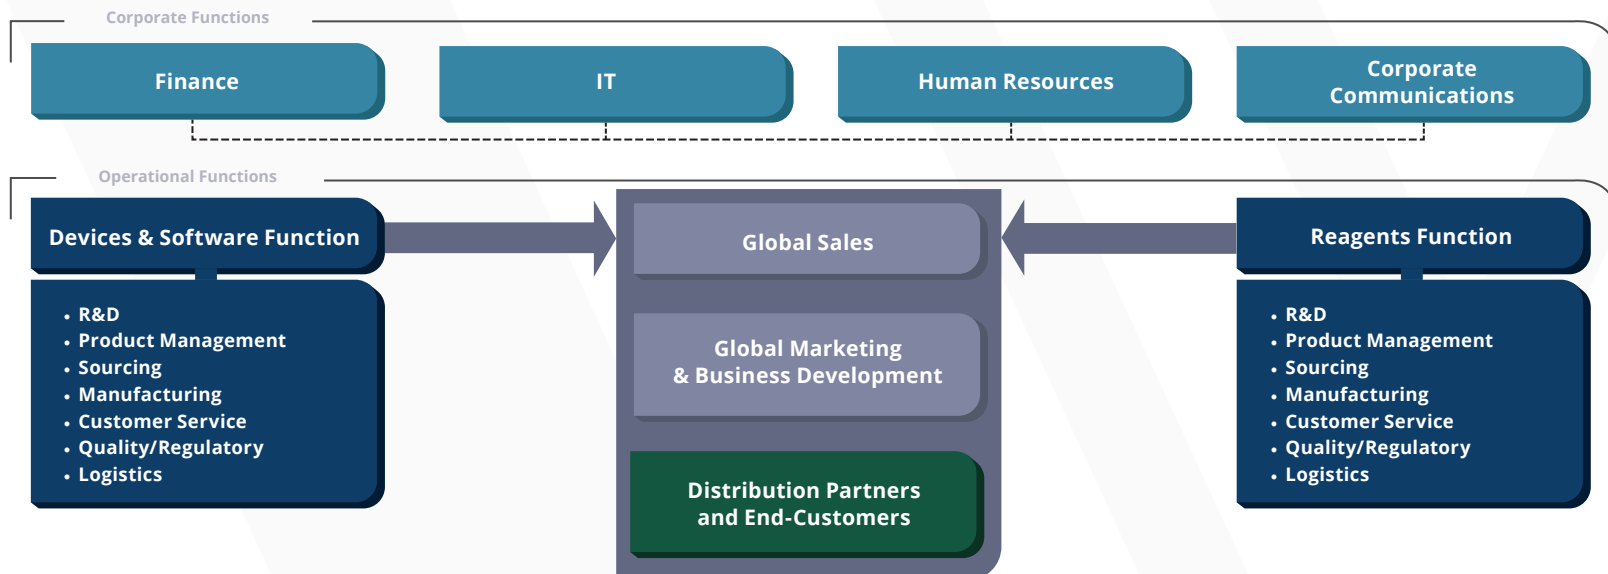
Corporate Functions

Finance

IT

Human Resources

Corporate Communications

Operational Functions

Devices & Software Function

- R&D
- Product Management
- Sourcing
- Manufacturing
- Customer Service
- Quality/Regulatory
- Logistics

Global Sales

Global Marketing & Business Development

Distribution Partners and End-Customers

Reagents Function

- R&D
- Product Management
- Sourcing
- Manufacturing
- Customer Service
- Quality/Regulatory
- Logistics